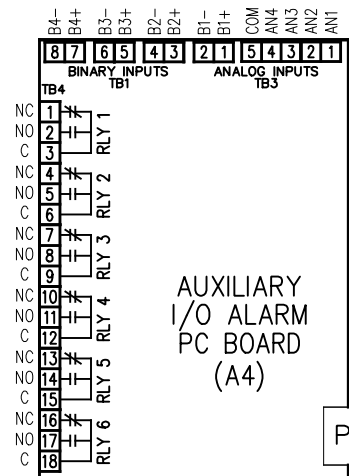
B4- B4+ B3- B3+ B2- B2+ B1- B1+ COM AN4 AN3 AN2 AN1

8 7 6 5 4 3 2 1 5 4 3 2 1

BINARY INPUTS TB1

ANALOG INPUTS TB3

TB4

NC 1
NO 2 RLY 1
C 3
NC 4
NO 5 RLY 2
C 6
NC 7
NO 8 RLY 3
C 9
NC 10
NO 11 RLY 4
C 12
NC 13
NO 14 RLY 5
C 15
NC 16
NO 17 RLY 6
C 18

AUXILIARY I/O ALARM PC BOARD (A4)

P